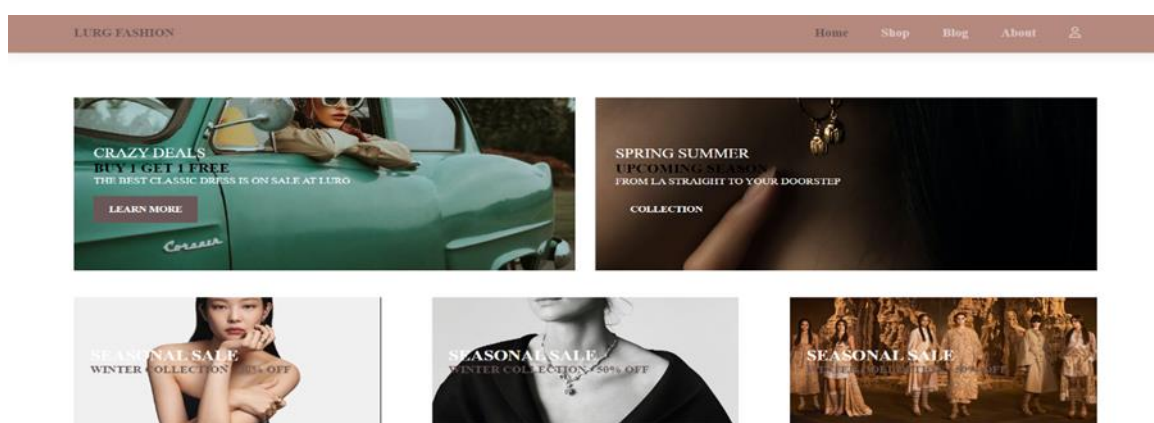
LURG FASHION

Home Shop Blog About

CRAZY DEALS
BUY 1 GET 1 FREE
THE BEST CLASSIC DRESS IS ON SALE AT LURG
LEARN MORE

Corsair

SPRING SUMMER
UPCOMING SEASON
FROM LA STRAIGHT TO YOUR DOORSTEP
COLLECTION

SEASONAL SALE
WINTER COLLECTION -50% OFF

SEASONAL SALE
WINTER COLLECTION -50% OFF

SEASONAL SALE
WINTER COLLECTION -50% OFF